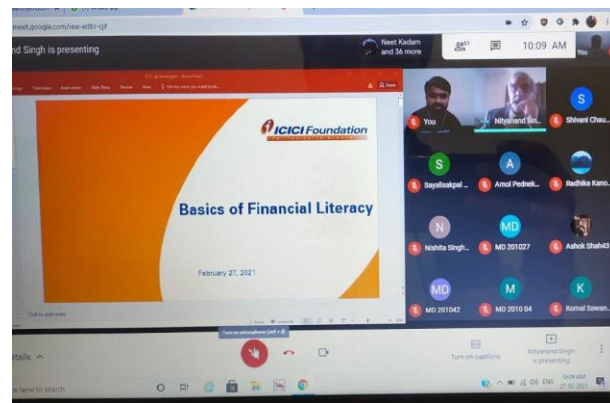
meet.google.com/vex-edbr-rjif

nd Singh is presenting

Neet Kadam and 36 more

10:09 AM

You

ICICI Foundation

Basics of Financial Literacy

February 27, 2021

Click to add notes

You

Nityanand Sin...

S

Shivani Chau...

S

Sayalisakpal ...

A

Amol Pednek...

Radhika Kano...

N

Nishita Singh...

MD

MD 201027

Ashok Shah43

MD

MD 201042

M

MD 2010 04

K

Komal Sawan...

Turn on microphone (ctrl + d)

tails ^

Turn on captions

Nityanand Singh is presenting

e here to search

ENG

10:09 AM
27-02-2021